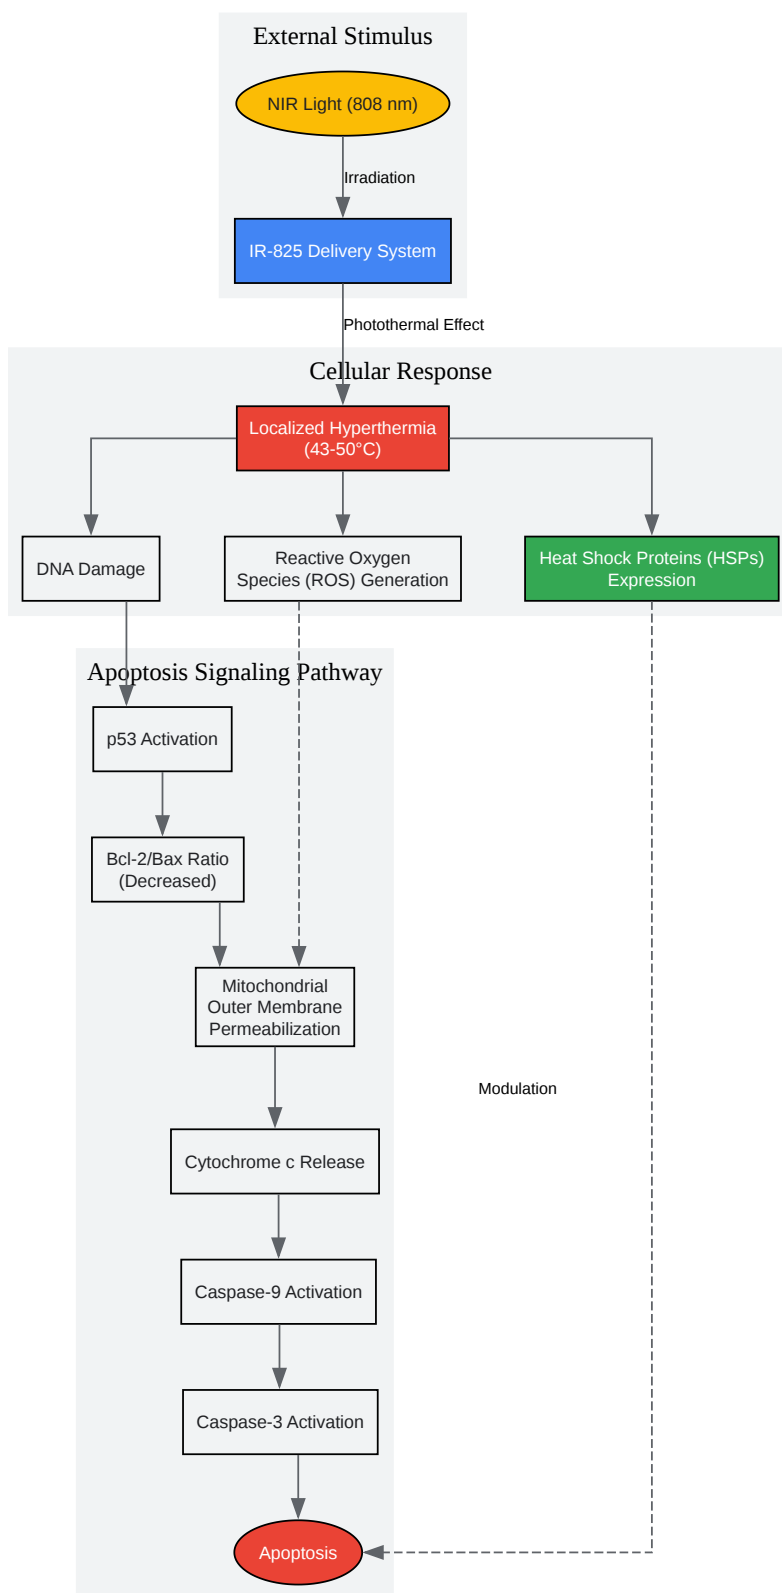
External Stimulus

NIR Light (808 nm)

Irradiation

IR-825 Delivery System

Photothermal Effect

Cellular Response

Localized Hyperthermia (43-50°C)

DNA Damage

Reactive Oxygen Species (ROS) Generation

Heat Shock Proteins (HSPs) Expression

Apoptosis Signaling Pathway

p53 Activation

Bcl-2/Bax Ratio (Decreased)

Mitochondrial Outer Membrane Permeabilization

Modulation

Cytochrome c Release

Caspase-9 Activation

Caspase-3 Activation

Apoptosis